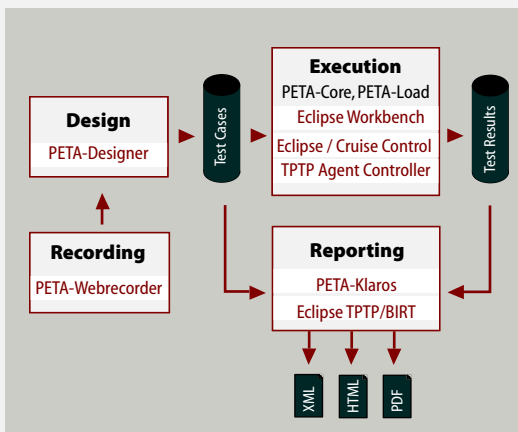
Design
PETA-Designer

Recording
PETA-Webrecorder

Test Cases

Execution
PETA-Core, PETA-Load
Eclipse Workbench
Eclipse / Cruise Control
TPTP Agent Controller

Test Results

Reporting
PETA-Klaros
Eclipse TPTP/BIRT

XML
HTML
PDF